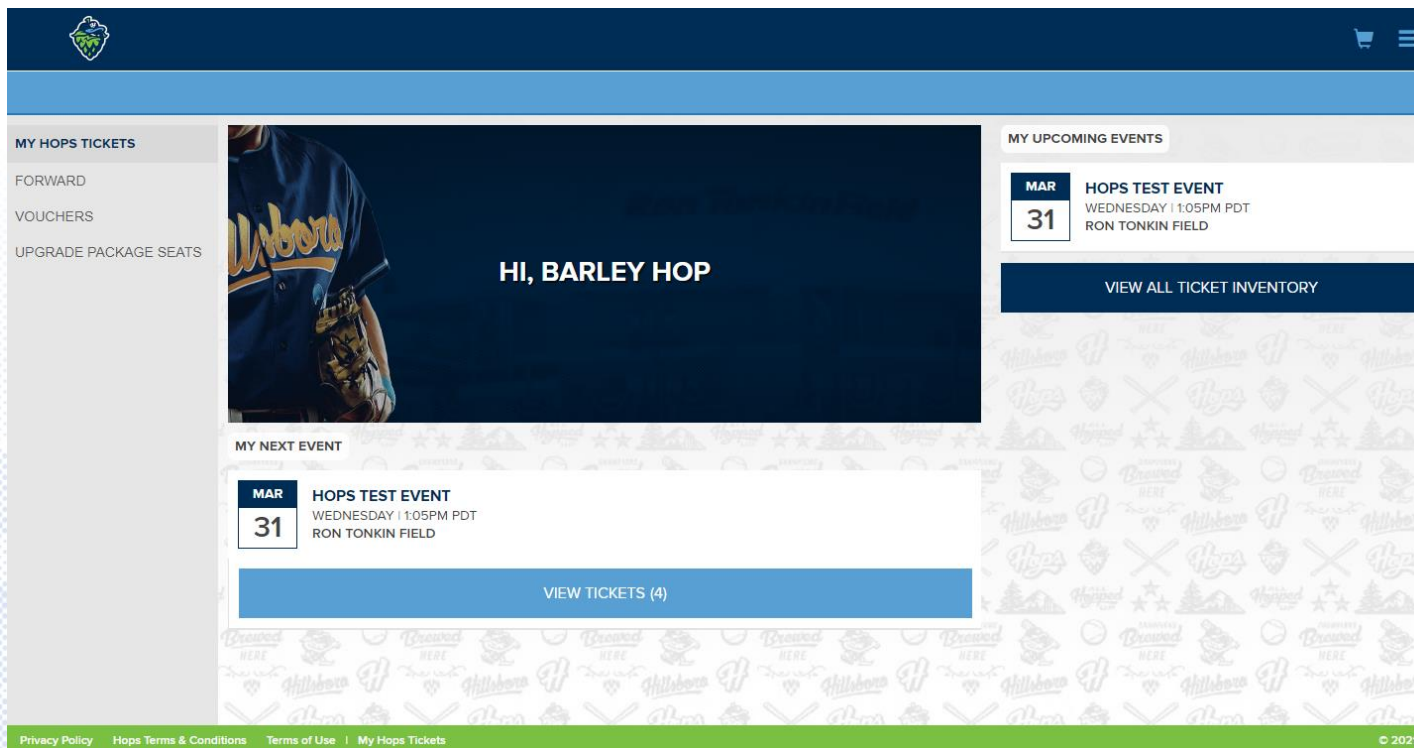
MY HOPS TICKETS
FORWARD
VOUCHERS
UPGRADE PACKAGE SEATS

HI, BARLEY HOP

MY NEXT EVENT

MAR
31
HOPS TEST EVENT
WEDNESDAY | 1:05PM PDT
RON TONKIN FIELD

VIEW TICKETS (4)

MY UPCOMING EVENTS

MAR
31
HOPS TEST EVENT
WEDNESDAY | 1:05PM PDT
RON TONKIN FIELD

VIEW ALL TICKET INVENTORY

Privacy Policy Hops Terms & Conditions Terms of Use | My Hops Tickets
© 202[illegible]